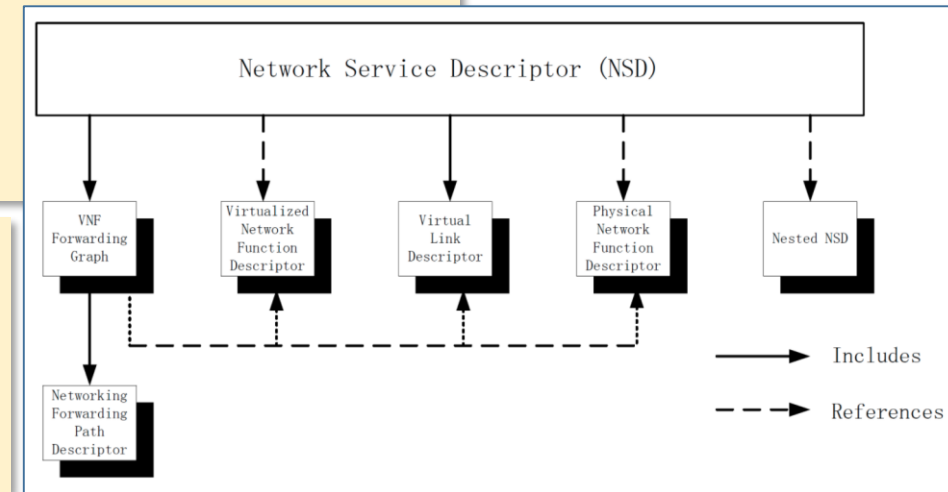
Network Service Descriptor (NSD)

VNF Forwarding Graph

Virtualized Network Function Descriptor

Virtual Link Descriptor

Physical Network Function Descriptor

Nested NSD

Networking Forwarding Path Descriptor

Includes

References